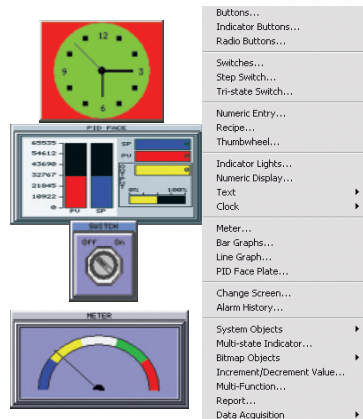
12
3
6
9

PID FACE
65535
54612
43690
32767
21845
10922
0
PV
SP
SP
PV
OUT
0%
100%

SWITCH
OFF
ON

METER

Buttons...
Indicator Buttons...
Radio Buttons...
Switches...
Step Switch...
Tri-state Switch...
Numeric Entry...
Recipe...
Thumbwheel...
Indicator Lights...
Numeric Display...
Text
Clock
Meter...
Bar Graphs...
Line Graph...
PID Face Plate...
Change Screen...
Alarm History...
System Objects
Multi-state Indicator...
Bitmap Objects
Increment/Decrement Value...
Multi-Function...
Report...
Data Acquisition